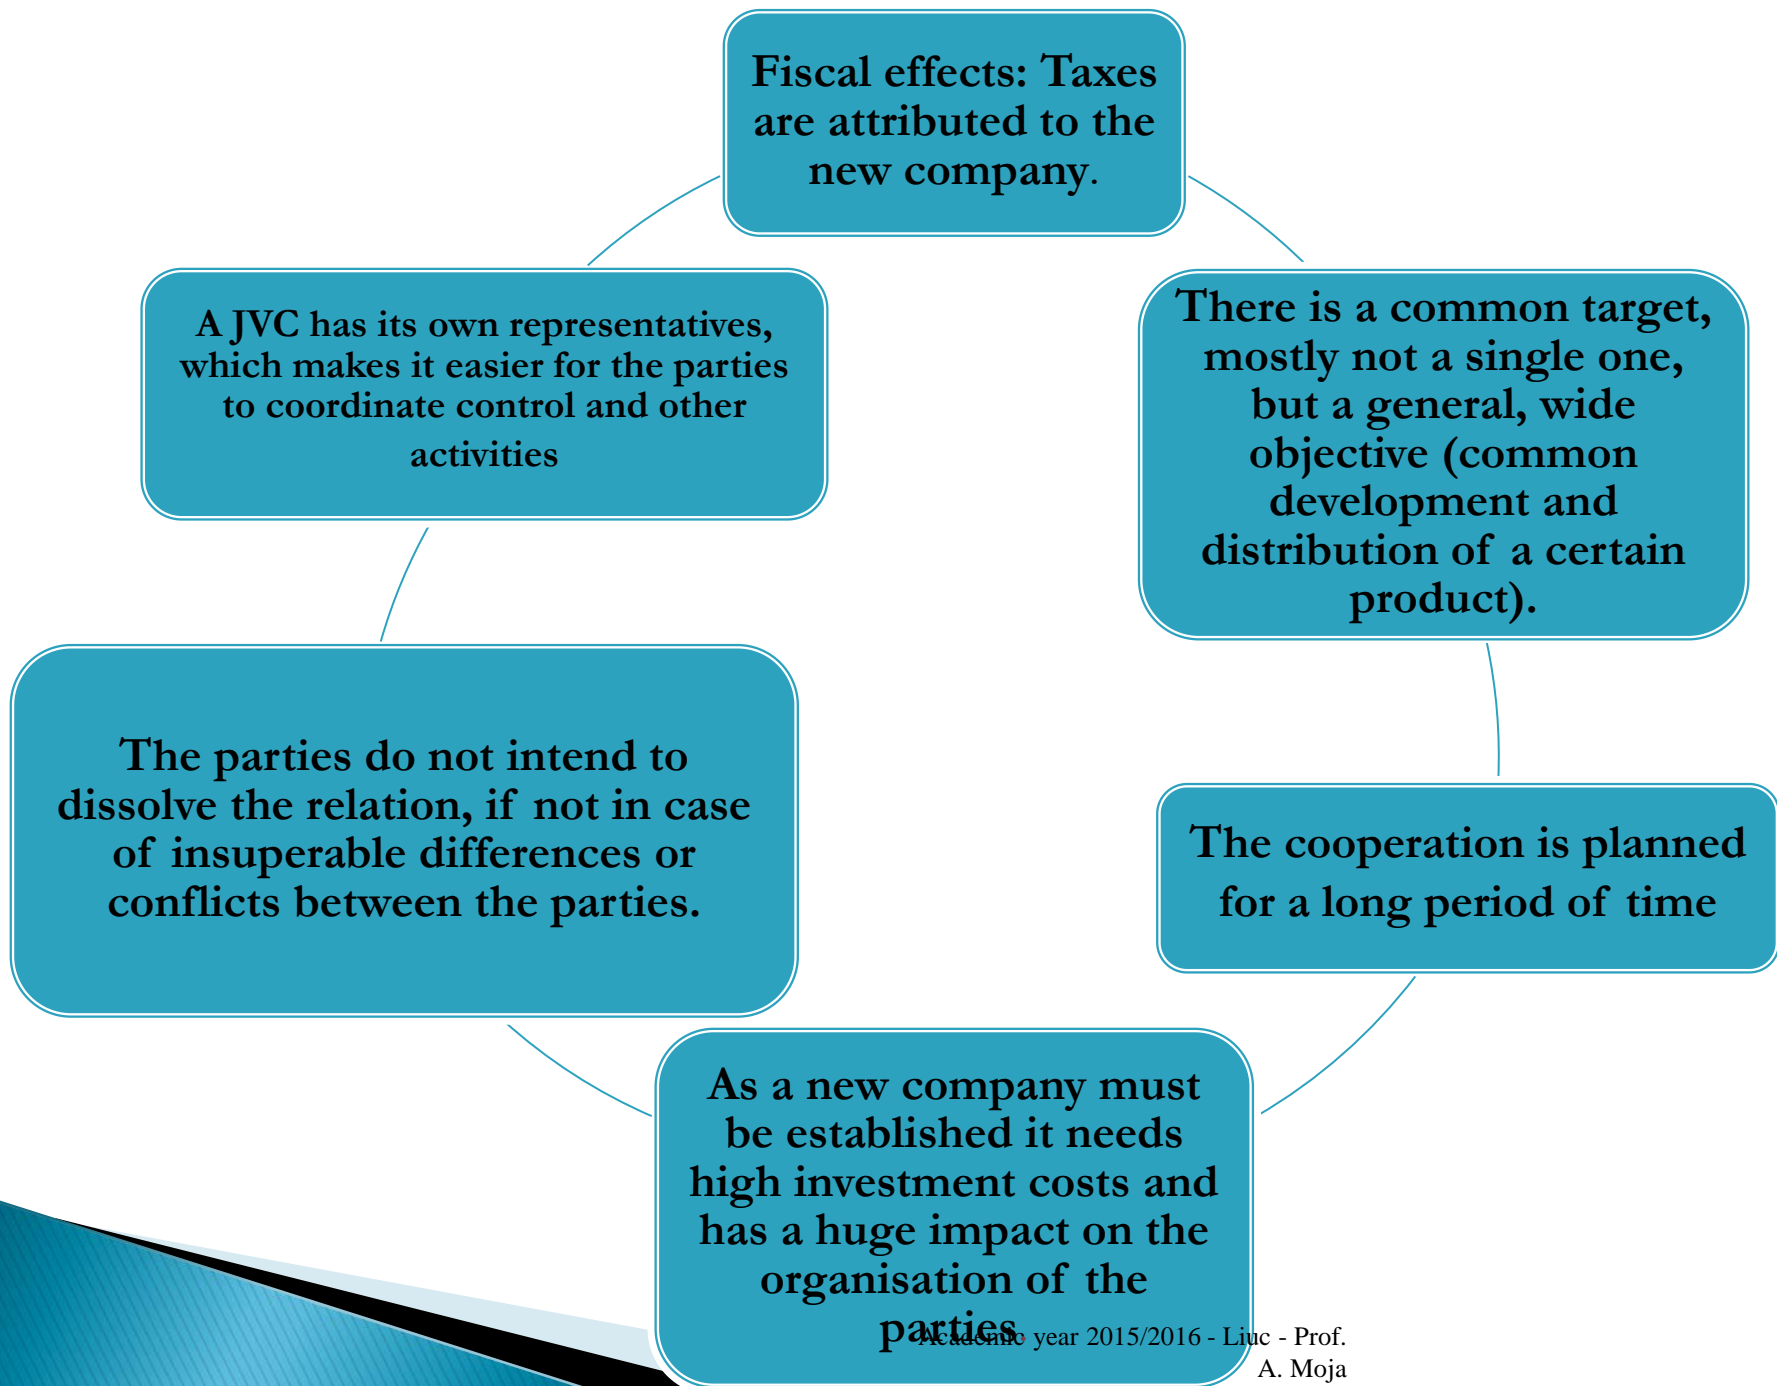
Fiscal effects: Taxes are attributed to the new company.

There is a common target, mostly not a single one, but a general, wide objective (common development and distribution of a certain product).

The cooperation is planned for a long period of time

As a new company must be established it needs high investment costs and has a huge impact on the organisation of the parties.

The parties do not intend to dissolve the relation, if not in case of insuperable differences or conflicts between the parties.

A JVC has its own representatives, which makes it easier for the parties to coordinate control and other activities

Academic year 2015/2016 - Liuc - Prof. A. Moja